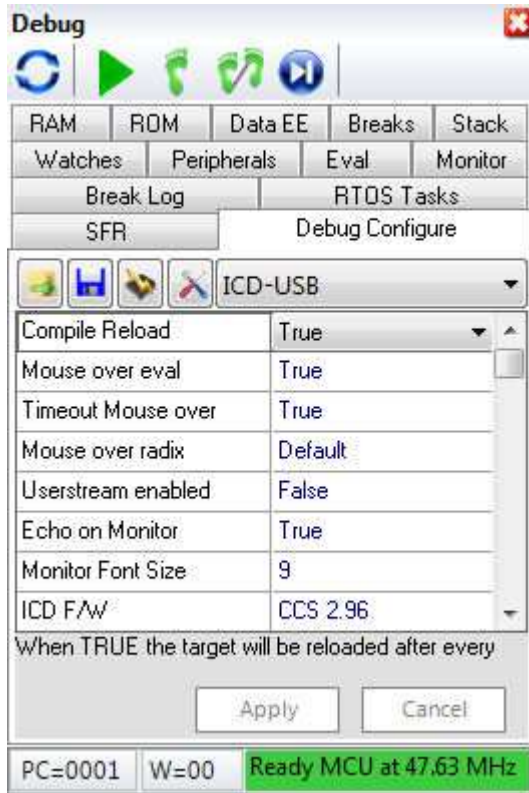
Debug

RAM | ROM | Data EE | Breaks | Stack
Watches | Peripherals | Eval | Monitor
Break Log | RTOS Tasks
SFR | Debug Configure

ICD-USB

| | |
|---|---|
| Compile Reload | True |
| Mouse over eval | True |
| Timeout Mouse over | True |
| Mouse over radix | Default |
| Userstream enabled | False |
| Echo on Monitor | True |
| Monitor Font Size | 9 |
| ICD F/W | CCS 2.96 |

When TRUE the target will be reloaded after every

Apply Cancel

PC=0001 W=00 Ready MCU at 47.63 MHz